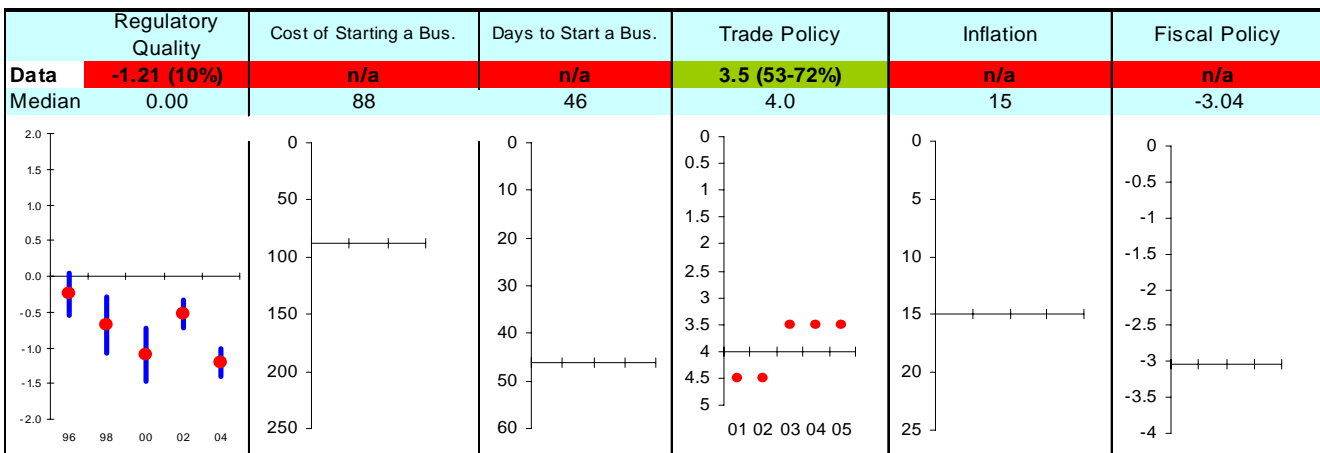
| | Regulatory Quality | Cost of Starting a Bus. | Days to Start a Bus. | Trade Policy | Inflation | Fiscal Policy |
|---|---|---|---|---|---|---|
| Data | -1.21 (10%) | n/a | n/a | 3.5 (53-72%) | n/a | n/a |
| Median | 0.00 | 88 | 46 | 4.0 | 15 | -3.04 |

2.0
1.5
1.0
0.5
0.0
-0.5
-1.0
-1.5
-2.0
96 98 00 02 04

0
50
100
150
200
250

0
10
20
30
40
50
60

0
0.5
1
1.5
2
2.5
3
3.5
4
4.5
5
01 02 03 04 05

0
5
10
15
20
25

0
-0.5
-1
-1.5
-2
-2.5
-3
-3.5
-4